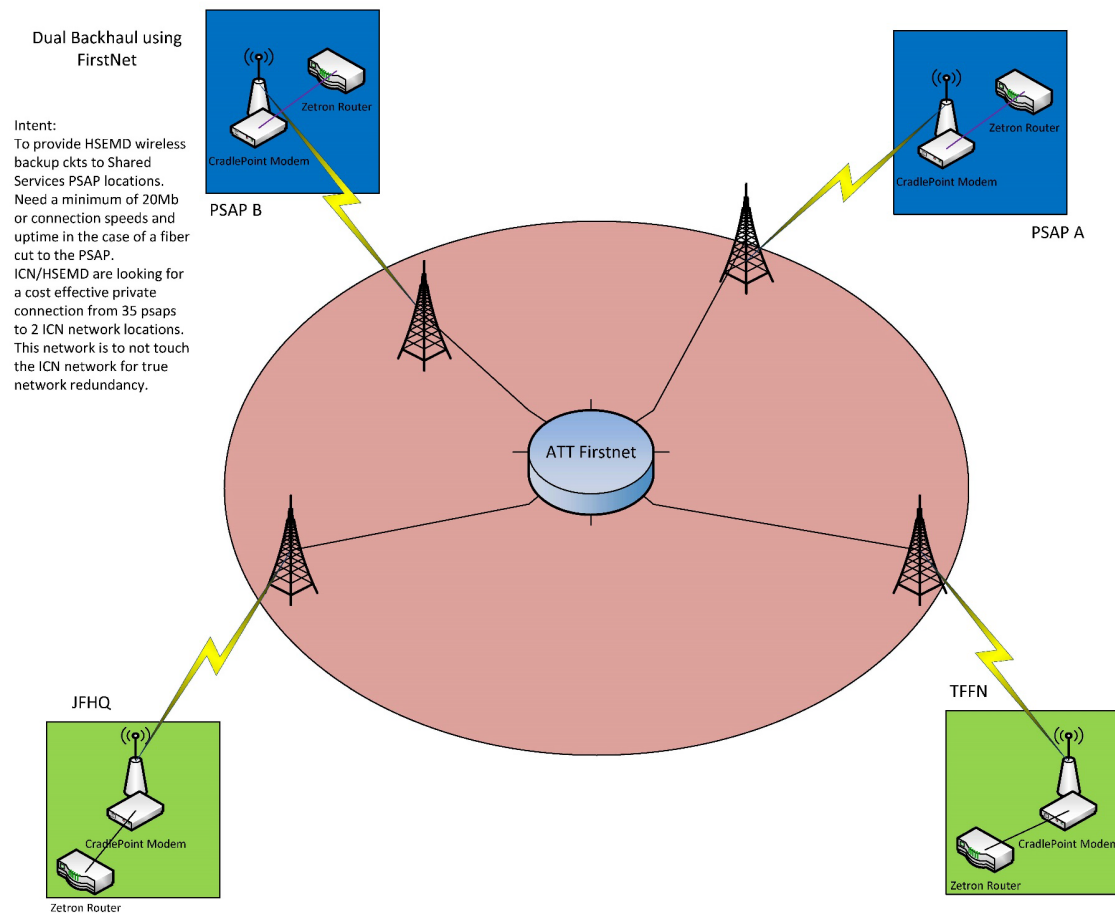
Dual Backhaul using FirstNet

Intent:
To provide HSEMD wireless backup ckts to Shared Services PSAP locations. Need a minimum of 20Mb or connection speeds and uptime in the case of a fiber cut to the PSAP.
ICN/HSEMD are looking for a cost effective private connection from 35 psaps to 2 ICN network locations. This network is to not touch the ICN network for true network redundancy.

Zetron Router
CradlePoint Modem
PSAP B

Zetron Router
CradlePoint Modem
PSAP A

ATT Firstnet

JFHQ
CradlePoint Modem
Zetron Router

TFFN
CradlePoint Modem
Zetron Router